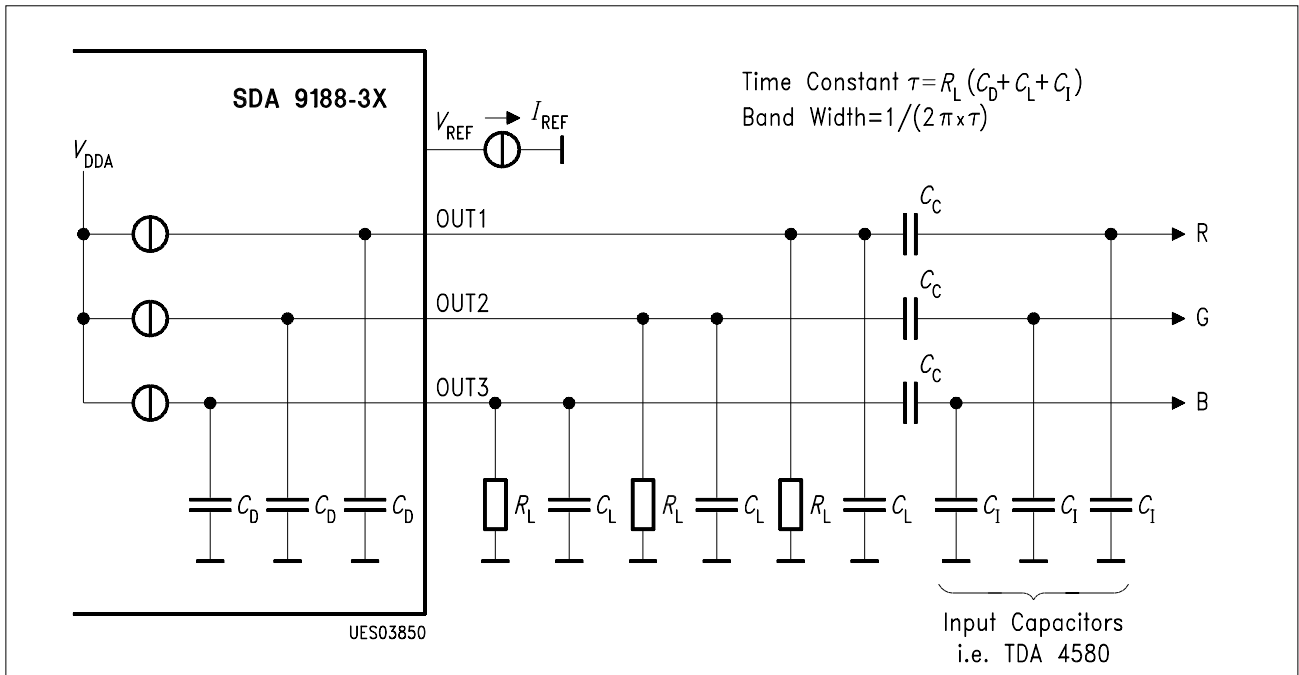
SDA 9188-3X

Time Constant $\tau = R_L (C_D + C_L + C_I)$
Band Width=$1/(2\pi \times \tau)$

$V_{REF}$ $I_{REF}$

$V_{DDA}$

OUT1
OUT2
OUT3

$C_C$
$C_C$
$C_C$

R
G
B

$C_D$ $C_D$ $C_D$

$R_L$ $C_L$ $R_L$ $C_L$ $R_L$ $C_L$ $C_I$ $C_I$ $C_I$

UES03850

Input Capacitors
i.e. TDA 4580